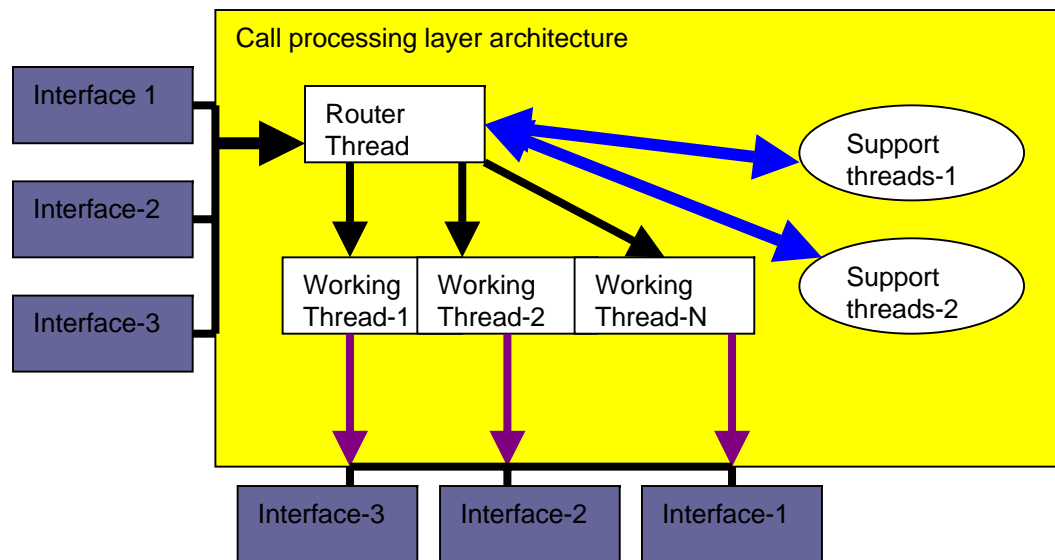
Call processing layer architecture

Interface 1

Interface-2

Interface-3

Router Thread

Support threads-1

Support threads-2

Working Thread-1

Working Thread-2

Working Thread-N

Interface-3

Interface-2

Interface-1